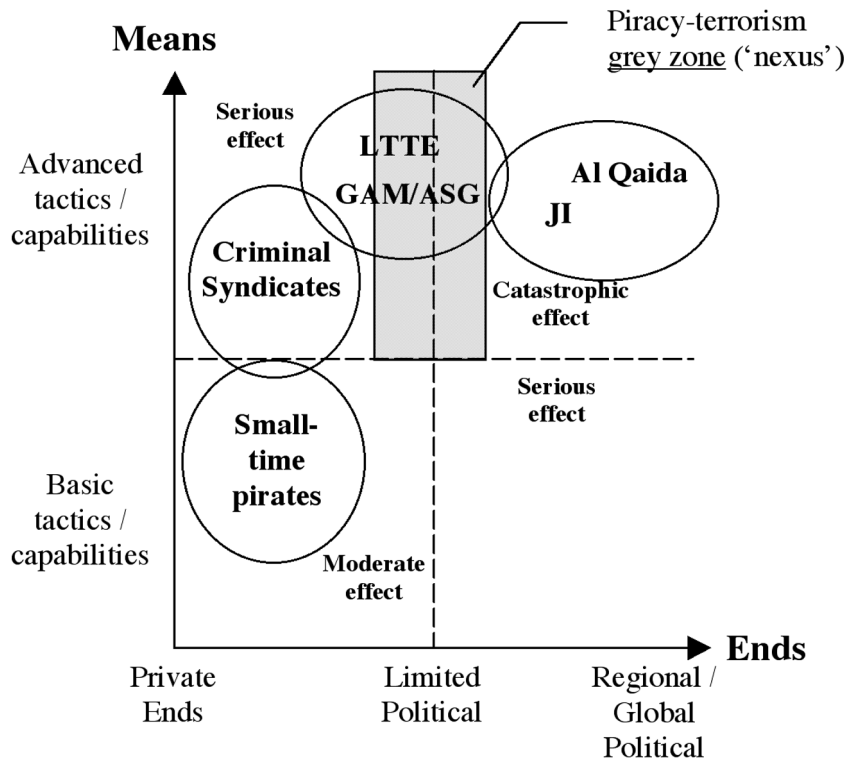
Piracy-terrorism grey zone ('nexus')

Means

Serious effect

LTTE

GAM/ASG

Al Qaida

JI

Advanced tactics / capabilities

Criminal Syndicates

Catastrophic effect

Serious effect

Small-time pirates

Basic tactics / capabilities

Moderate effect

Ends

Private Ends

Limited Political

Regional / Global Political